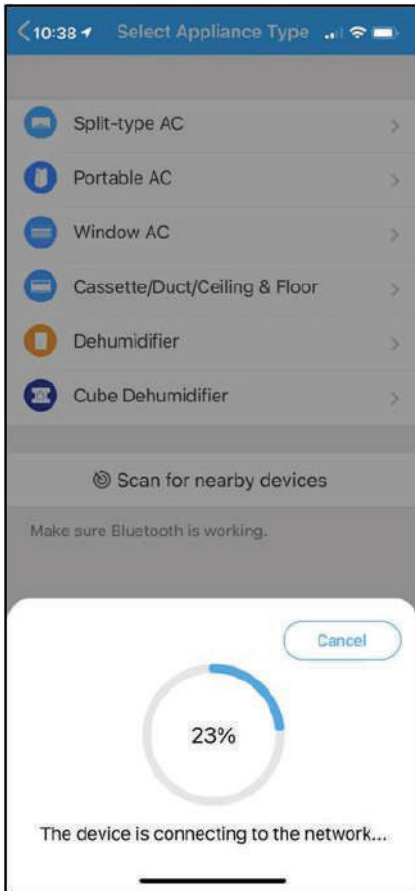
<10:38 Select Appliance Type

Split-type AC
Portable AC
Window AC
Cassette/Duct/Ceiling & Floor
Dehumidifier
Cube Dehumidifier

Scan for nearby devices

Make sure Bluetooth is working.

Cancel

23%

The device is connecting to the network...